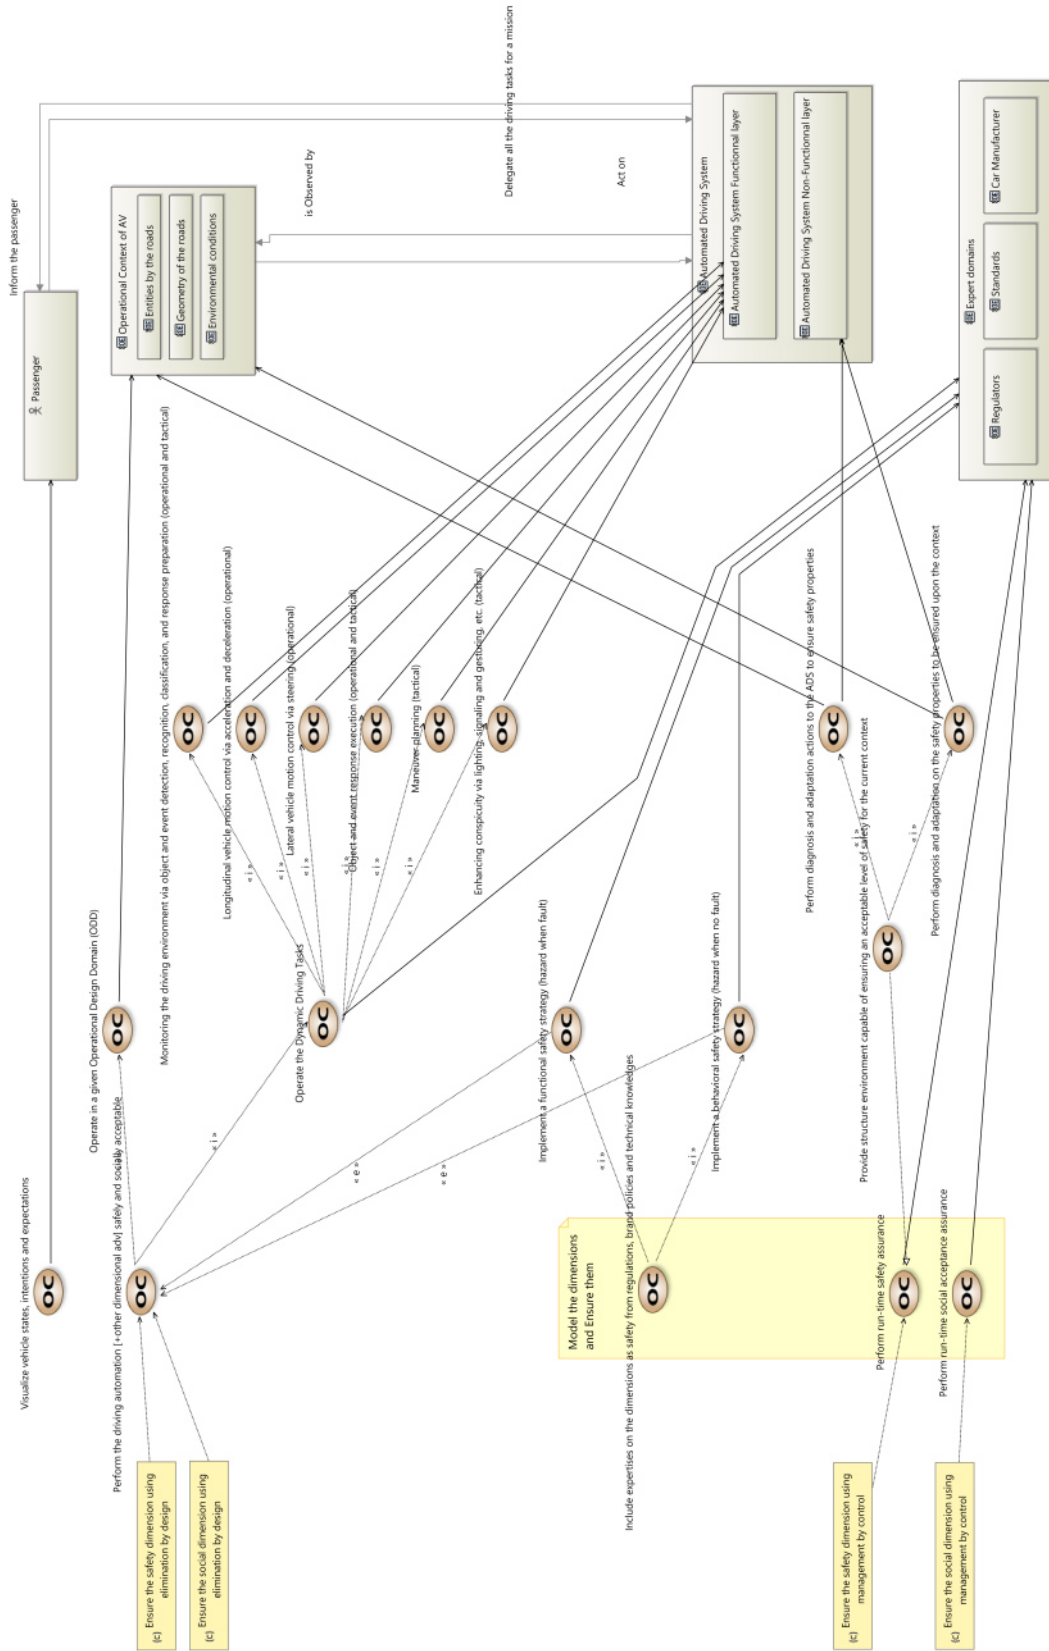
Inform the passenger

Passenger

Operational Context of AV

Entities by the roads

Geometry of the roads

Environmental conditions

is Observed by

Delegate all the driving tasks for a mission

Act on

Automated Driving System

Automated Driving System Functionnal layer

Automated Driving System Non-Functionnal layer

Expert domains

Regulators

Standards

Car Manufacturer

Monitoring the driving environment via object and event detection, recognition, classification, and response preparation (operational and tactical)

Longitudinal vehicle motion control via acceleration and deceleration (operational)

Lateral vehicle motion control via steering (operational)

Object and event response execution (operational and tactical)

Maneuver planning (tactical)

Enhancing conspicuity via lighting, signaling and gestoring, etc. (tactical)

Perform diagnosis and adaptation actions to the ADS to ensure safety properties

Perform diagnosis and adaptation on the safety properties to be ensured upon the context

Provide structure environment capable of ensuring an acceptable level of safety for the current context

Operate in a given Operational Design Domain (ODD)

Operate the Dynamic Driving Tasks

Implement a functional safety strategy (hazard when fault)

Implement a behavioral safety strategy (hazard when no fault)

Visualize vehicle states, intentions and expectations

Perform the driving automation [+other dimensional adv] safely and socially acceptable

Model the dimensions and Ensure them

Include expertises on the dimensions as safety from regulations, brand policies and technical knowledges

Perform run-time safety assurance

Perform run-time social acceptance assurance

«i»

«i»

«i»

«i»

«i»

«i»

«i»

«i»

«i»

«i»

«i»

«e»

«e»

(c) Ensure the safety dimension using elimination by design

(c) Ensure the social dimension using elimination by design

(c) Ensure the safety dimension using management by control

(c) Ensure the social dimension using management by control